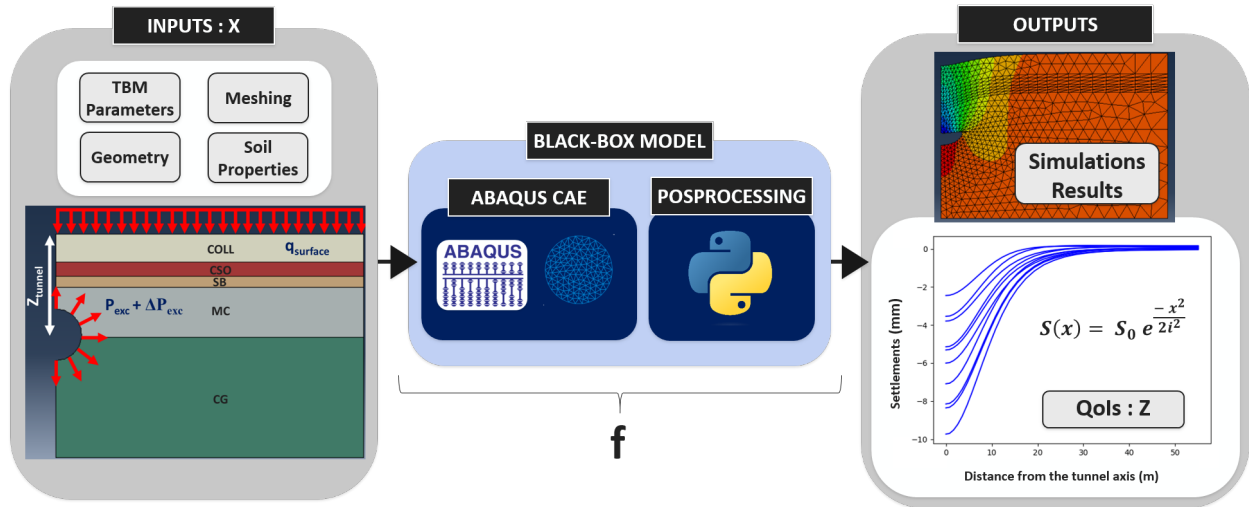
INPUTS : X

TBM Parameters

Meshing

Geometry

Soil Properties

$Z_{tunnel}$

COLL

$q_{surface}$

CSO

SB

$P_{exc} + \Delta P_{exc}$

MC

CG

BLACK-BOX MODEL

ABAQUS CAE

POSPROCESSING

ABAQUS

f

OUTPUTS

Simulations Results

0

−2

−4

−6

−8

−10

Settlements (mm)

$S(x) = S_0\, e^{\frac{-x^2}{2i^2}}$

QoIs : Z

0 10 20 30 40 50

Distance from the tunnel axis (m)